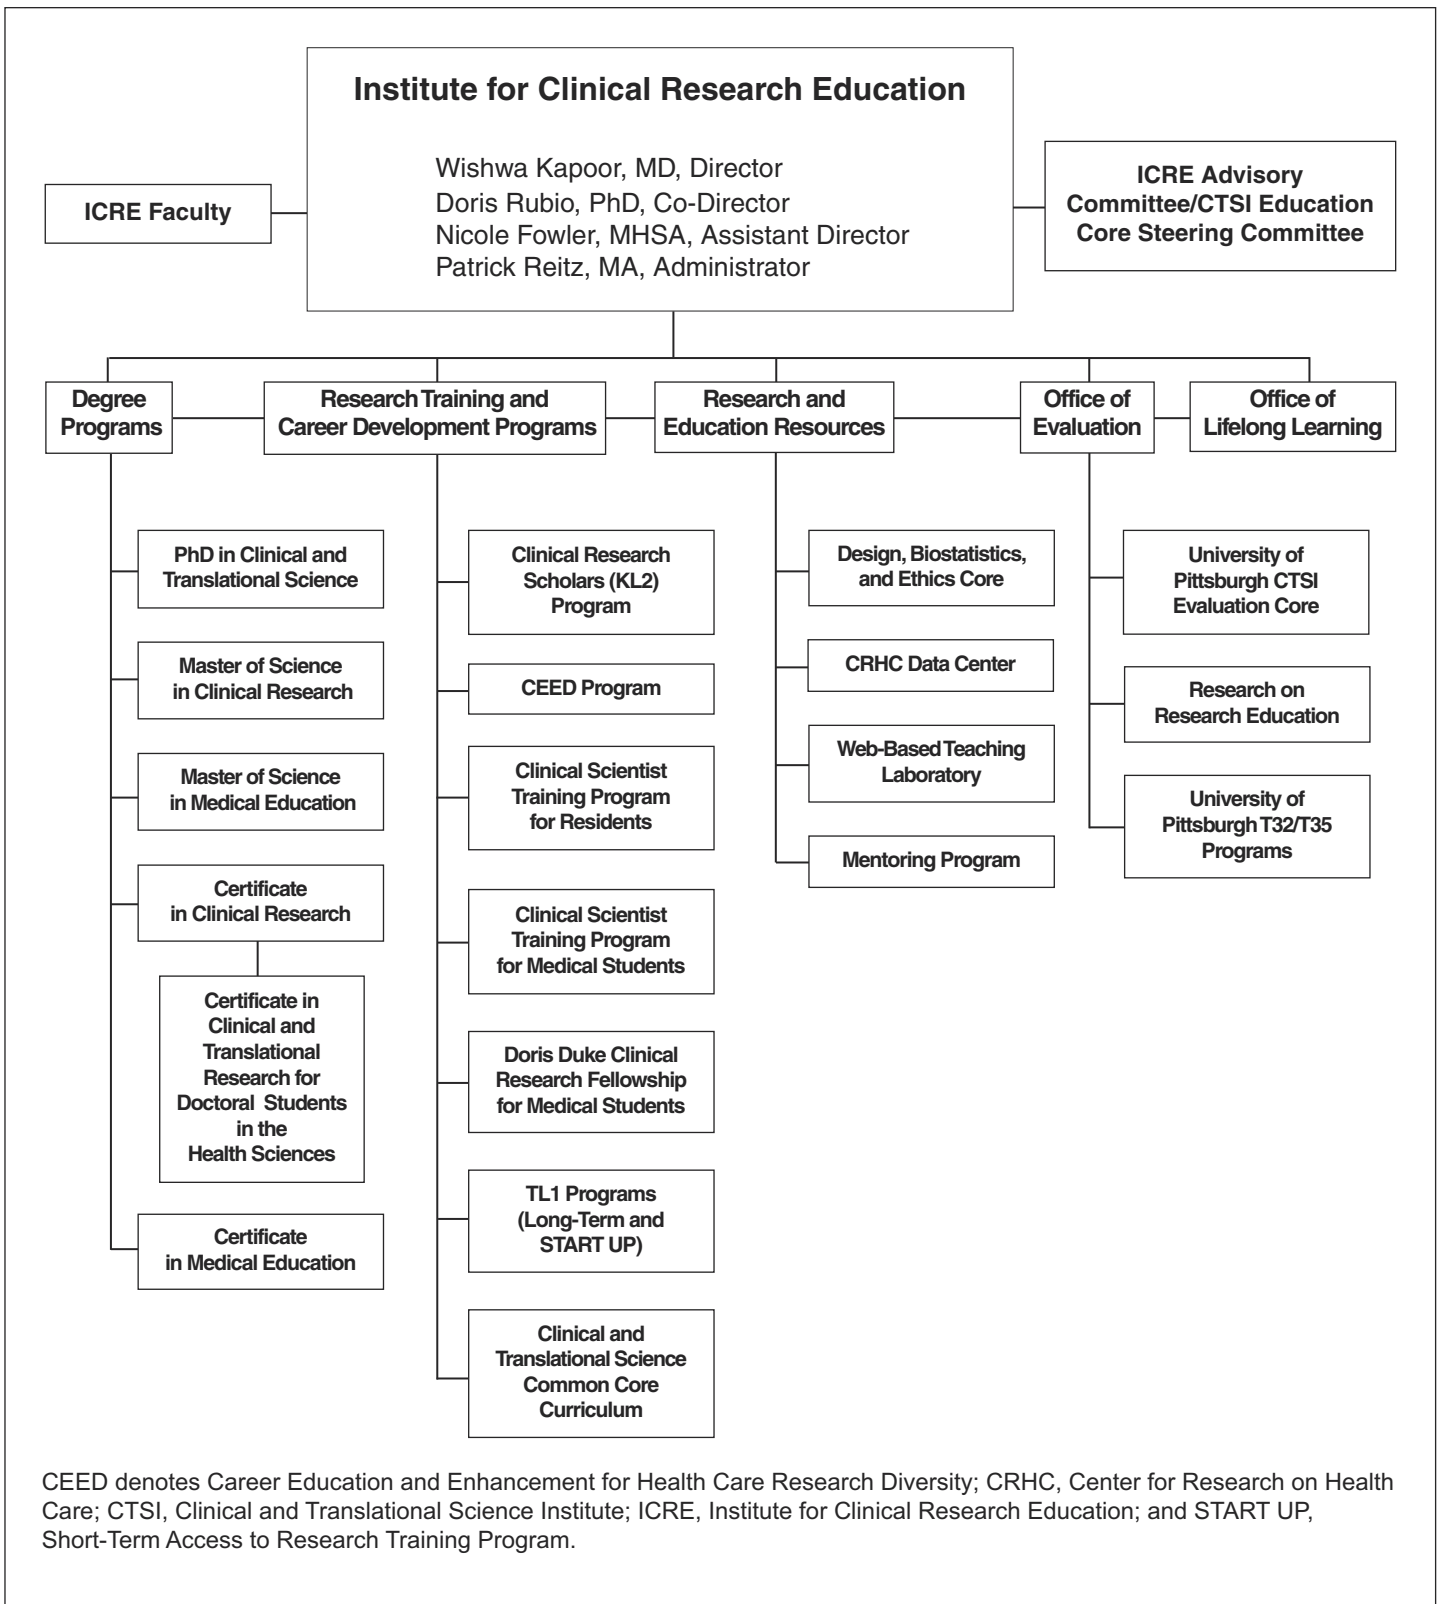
Institute for Clinical Research Education

Wishwa Kapoor, MD, Director
Doris Rubio, PhD, Co-Director
Nicole Fowler, MHSA, Assistant Director
Patrick Reitz, MA, Administrator

ICRE Faculty

ICRE Advisory Committee/CTSI Education Core Steering Committee

Degree Programs

Research Training and Career Development Programs

Research and Education Resources

Office of Evaluation

Office of Lifelong Learning

PhD in Clinical and Translational Science

Master of Science in Clinical Research

Master of Science in Medical Education

Certificate in Clinical Research

Certificate in Clinical and Translational Research for Doctoral Students in the Health Sciences

Certificate in Medical Education

Clinical Research Scholars (KL2) Program

CEED Program

Clinical Scientist Training Program for Residents

Clinical Scientist Training Program for Medical Students

Doris Duke Clinical Research Fellowship for Medical Students

TL1 Programs (Long-Term and START UP)

Clinical and Translational Science Common Core Curriculum

Design, Biostatistics, and Ethics Core

CRHC Data Center

Web-Based Teaching Laboratory

Mentoring Program

University of Pittsburgh CTSI Evaluation Core

Research on Research Education

University of Pittsburgh T32/T35 Programs

CEED denotes Career Education and Enhancement for Health Care Research Diversity; CRHC, Center for Research on Health Care; CTSI, Clinical and Translational Science Institute; ICRE, Institute for Clinical Research Education; and START UP, Short-Term Access to Research Training Program.